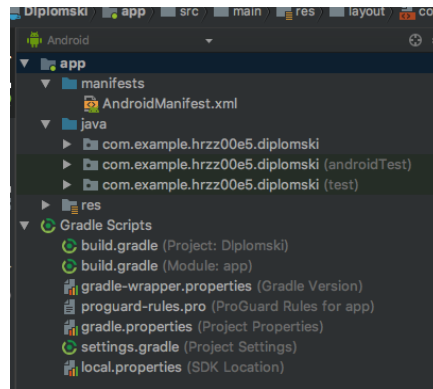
Diplomski app src main res layout

Android

app
manifests
AndroidManifest.xml
java
com.example.hrzz00e5.diplomski
com.example.hrzz00e5.diplomski (androidTest)
com.example.hrzz00e5.diplomski (test)
res
Gradle Scripts
build.gradle (Project: Diplomski)
build.gradle (Module: app)
gradle-wrapper.properties (Gradle Version)
proguard-rules.pro (ProGuard Rules for app)
gradle.properties (Project Properties)
settings.gradle (Project Settings)
local.properties (SDK Location)